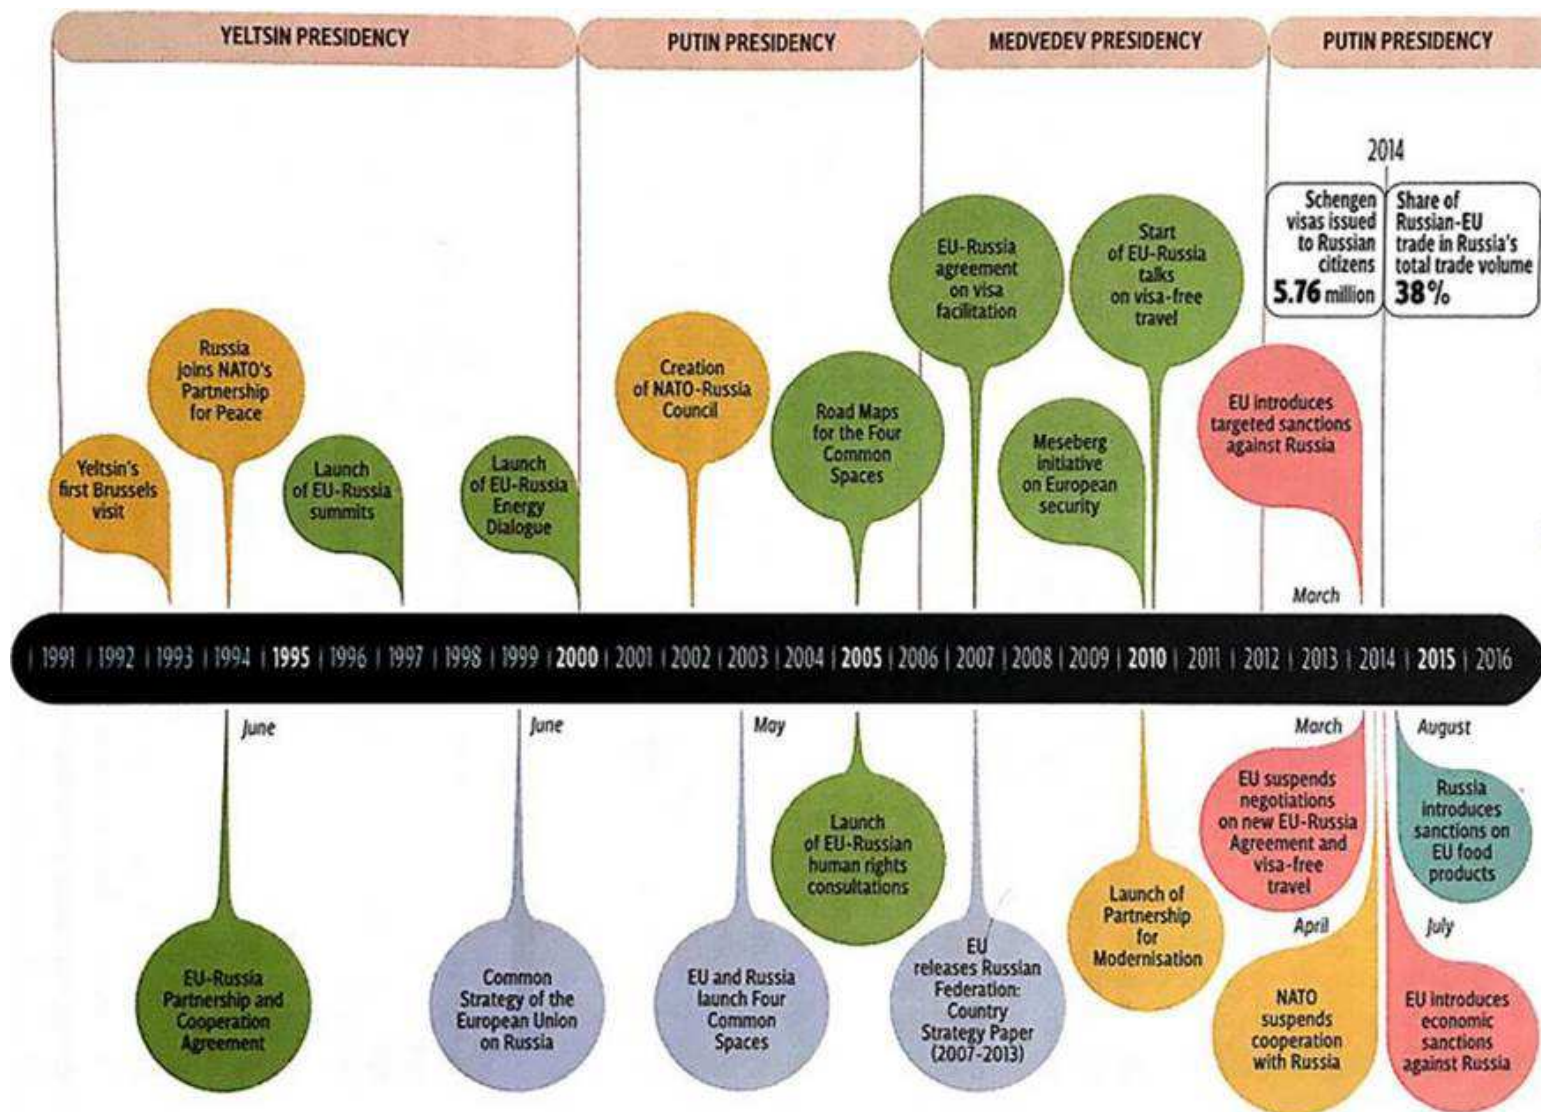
YELTSIN PRESIDENCY

PUTIN PRESIDENCY

MEDVEDEV PRESIDENCY

PUTIN PRESIDENCY

2014

Schengen visas issued to Russian citizens 5.76 million

Share of Russian-EU trade in Russia's total trade volume 38%

Yeltsin's first Brussels visit

Russia joins NATO's Partnership for Peace

Launch of EU-Russia summits

Launch of EU-Russia Energy Dialogue

Creation of NATO-Russia Council

Road Maps for the Four Common Spaces

EU-Russia agreement on visa facilitation

Meseberg initiative on European security

Start of EU-Russia talks on visa-free travel

EU introduces targeted sanctions against Russia

March

| 1991 | 1992 | 1993 | 1994 | 1995 | 1996 | 1997 | 1998 | 1999 | 2000 | 2001 | 2002 | 2003 | 2004 | 2005 | 2006 | 2007 | 2008 | 2009 | 2010 | 2011 | 2012 | 2013 | 2014 | 2015 | 2016

June

EU-Russia Partnership and Cooperation Agreement

June

Common Strategy of the European Union on Russia

May

EU and Russia launch Four Common Spaces

Launch of EU-Russian human rights consultations

EU releases Russian Federation: Country Strategy Paper (2007-2013)

Launch of Partnership for Modernisation

March

EU suspends negotiations on new EU-Russia Agreement and visa-free travel

April

NATO suspends cooperation with Russia

August

Russia introduces sanctions on EU food products

July

EU introduces economic sanctions against Russia